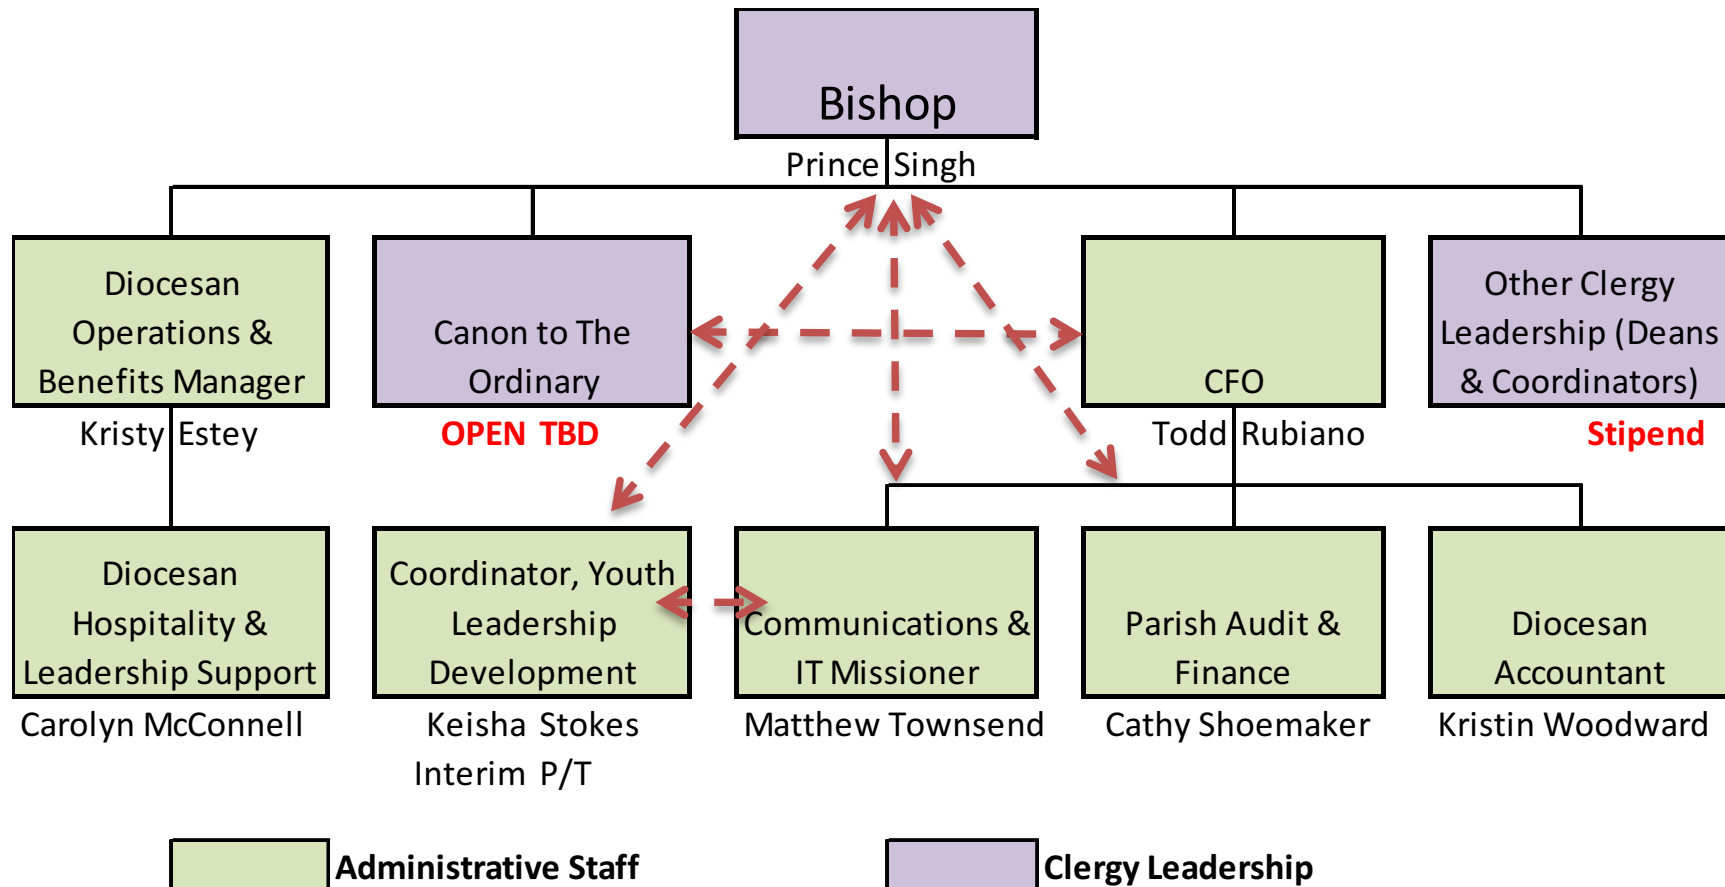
Bishop

Prince Singh

Diocesan Operations & Benefits Manager

Kristy Estey

Canon to The Ordinary

OPEN TBD

CFO

Todd Rubiano

Other Clergy Leadership (Deans & Coordinators)

Stipend

Diocesan Hospitality & Leadership Support

Carolyn McConnell

Coordinator, Youth Leadership Development

Keisha Stokes
Interim P/T

Communications & IT Missioner

Matthew Townsend

Parish Audit & Finance

Cathy Shoemaker

Diocesan Accountant

Kristin Woodward

Administrative Staff

Clergy Leadership